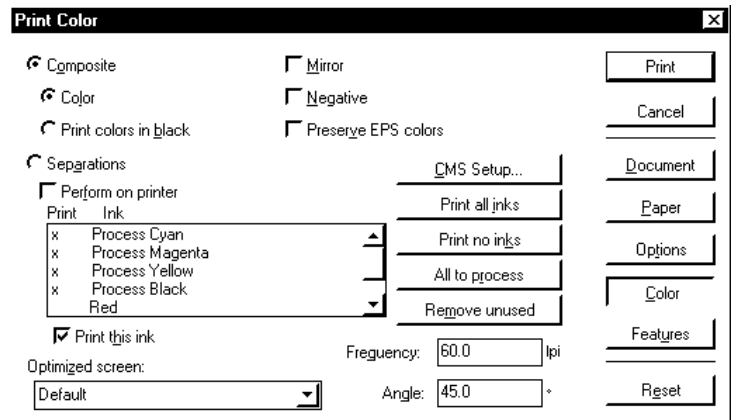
Print Color

Composite

Color

Print colors in black

Separations

Perform on printer

| Print | Ink |
|---|---|
| x | Process Cyan |
| x | Process Magenta |
| x | Process Yellow |
| x | Process Black |
| | Red |

Print this ink

Optimized screen:

Default

Mirror

Negative

Preserve EPS colors

CMS Setup...

Print all inks

Print no inks

All to process

Remove unused

Frequency: 60.0 lpi

Angle: 45.0 °

Print

Cancel

Document

Paper

Options

Color

Features

Reset